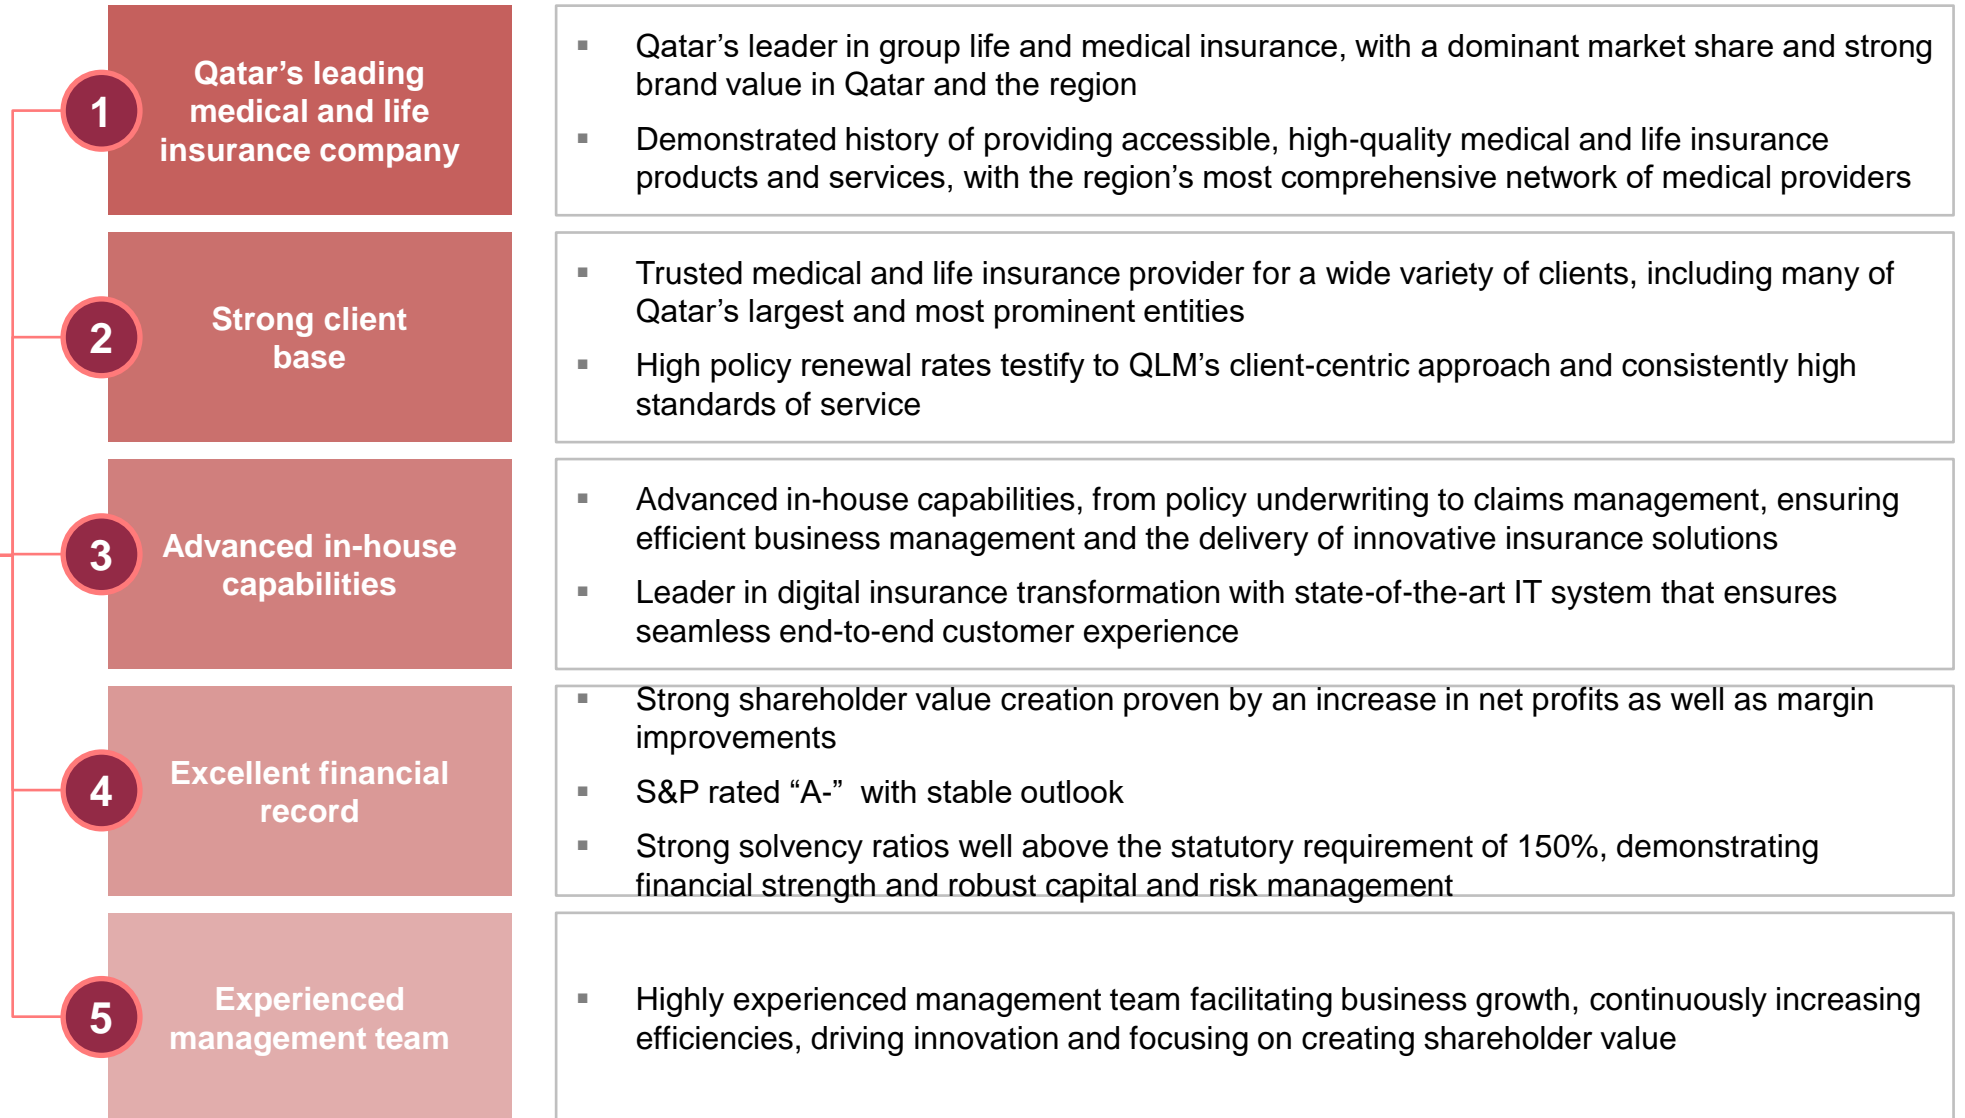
1
Qatar's leading medical and life insurance company

▪ Qatar's leader in group life and medical insurance, with a dominant market share and strong brand value in Qatar and the region

▪ Demonstrated history of providing accessible, high-quality medical and life insurance products and services, with the region's most comprehensive network of medical providers

2
Strong client base

▪ Trusted medical and life insurance provider for a wide variety of clients, including many of Qatar's largest and most prominent entities

▪ High policy renewal rates testify to QLM's client-centric approach and consistently high standards of service

3
Advanced in-house capabilities

▪ Advanced in-house capabilities, from policy underwriting to claims management, ensuring efficient business management and the delivery of innovative insurance solutions

▪ Leader in digital insurance transformation with state-of-the-art IT system that ensures seamless end-to-end customer experience

4
Excellent financial record

▪ Strong shareholder value creation proven by an increase in net profits as well as margin improvements

▪ S&P rated "A-" with stable outlook

▪ Strong solvency ratios well above the statutory requirement of 150%, demonstrating financial strength and robust capital and risk management

5
Experienced management team

▪ Highly experienced management team facilitating business growth, continuously increasing efficiencies, driving innovation and focusing on creating shareholder value